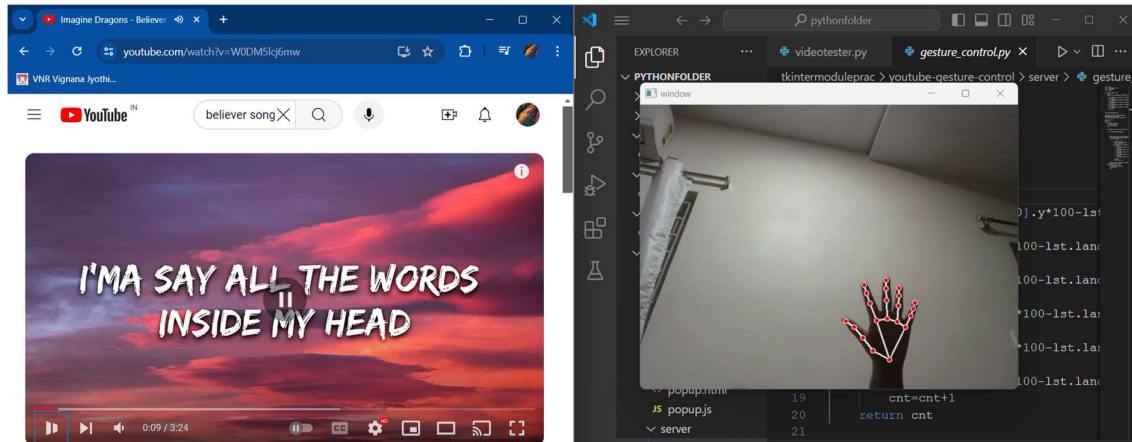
Imagine Dragons - Believer

youtube.com/watch?v=W0DM5lcj6mw

VNR Vignana Jyothi...

YouTube IN

believer song

I'MA SAY ALL THE WORDS INSIDE MY HEAD

0:09 / 3:24

pythonfolder

EXPLORER

PYTHONFOLDER

videotester.py

gesture_control.py

tkintermodulepracs > youtube-gesture-control > server > gesture

window

].y*100-lst

100-lst.lan

100-lst.lan

*100-lst.la

*100-lst.la

100-lst.lan

popup.html

JS popup.js

server

19 cnt=cnt+1

20 return cnt

21